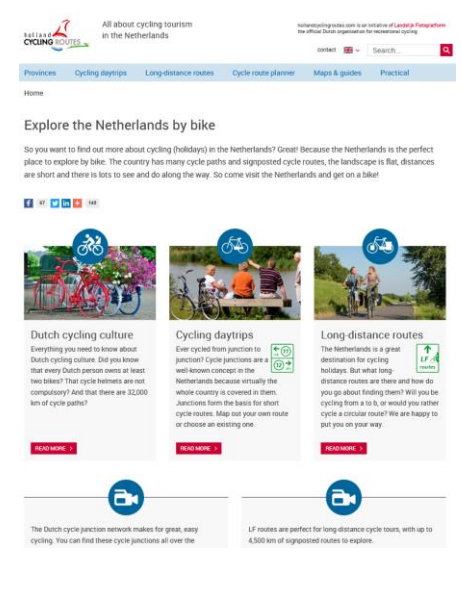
holland CYCLING ROUTES

All about cycling tourism in the Netherlands

hollandcyclingroutes.com is an initiative of Landelijk Fietsplatform the official Dutch organisation for recreational cycling

contact

Search...

Provinces | Cycling daytrips | Long-distance routes | Cycle route planner | Maps & guides | Practical

Home

Explore the Netherlands by bike

So you want to find out more about cycling (holidays) in the Netherlands? Great! Because the Netherlands is the perfect place to explore by bike. The country has many cycle paths and signposted cycle routes, the landscape is flat, distances are short and there is lots to see and do along the way. So come visit the Netherlands and get on a bike!

67 148

Dutch cycling culture

Everything you need to know about Dutch cycling culture. Did you know that every Dutch person owns at least two bikes? That cycle helmets are not compulsory? And that there are 32,000 km of cycle paths?

READ MORE >

Cycling daytrips

Ever cycled from junction to junction? Cycle junctions are a well-known concept in the Netherlands because virtually the whole country is covered in them. Junctions form the basis for short cycle routes. Map out your own route or choose an existing one.

READ MORE >

Long-distance routes

The Netherlands is a great destination for cycling holidays. But what long-distance routes are there and how do you go about finding them? Will you be cycling from a to b, or would you rather cycle a circular route? We are happy to put you on your way.

LF routes

READ MORE >

The Dutch cycle junction network makes for great, easy cycling. You can find these cycle junctions all over the

LF routes are perfect for long-distance cycle tours, with up to 4,500 km of signposted routes to explore.